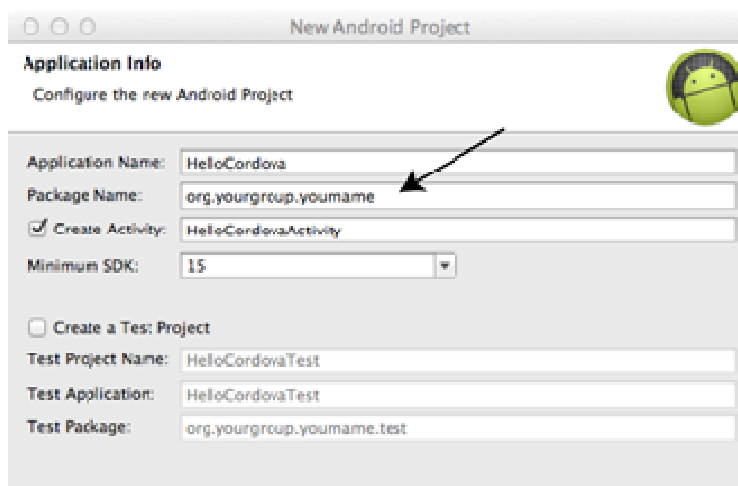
New Android Project

Application Info

Configure the new Android Project

Application Name: HelloCordova

Package Name: org.yourgroup.youmame

Create Activity: HelloCordovaActivity

Minimum SDK: 15

Create a Tes: Project

Test Project Name: HelloCordovaTest

Test Application: HelloCordovaTest

Test Package: org.yourgroup.youmame.test